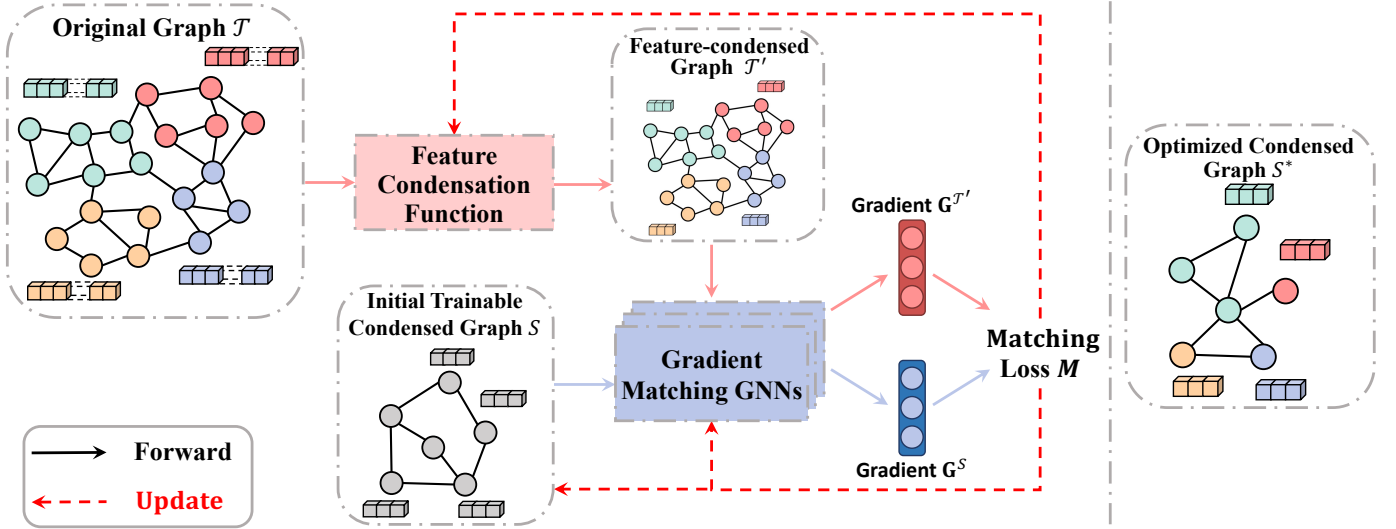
Original Graph $\mathcal{T}$

Feature Condensation Function

Feature-condensed Graph $\mathcal{T}'$

Gradient $\mathbf{G}^{\mathcal{T}'}$

Initial Trainable Condensed Graph $S$

Gradient Matching GNNs

Matching Loss $\boldsymbol{M}$

Gradient $\mathbf{G}^{S}$

Optimized Condensed Graph $S^*$

Forward

Update